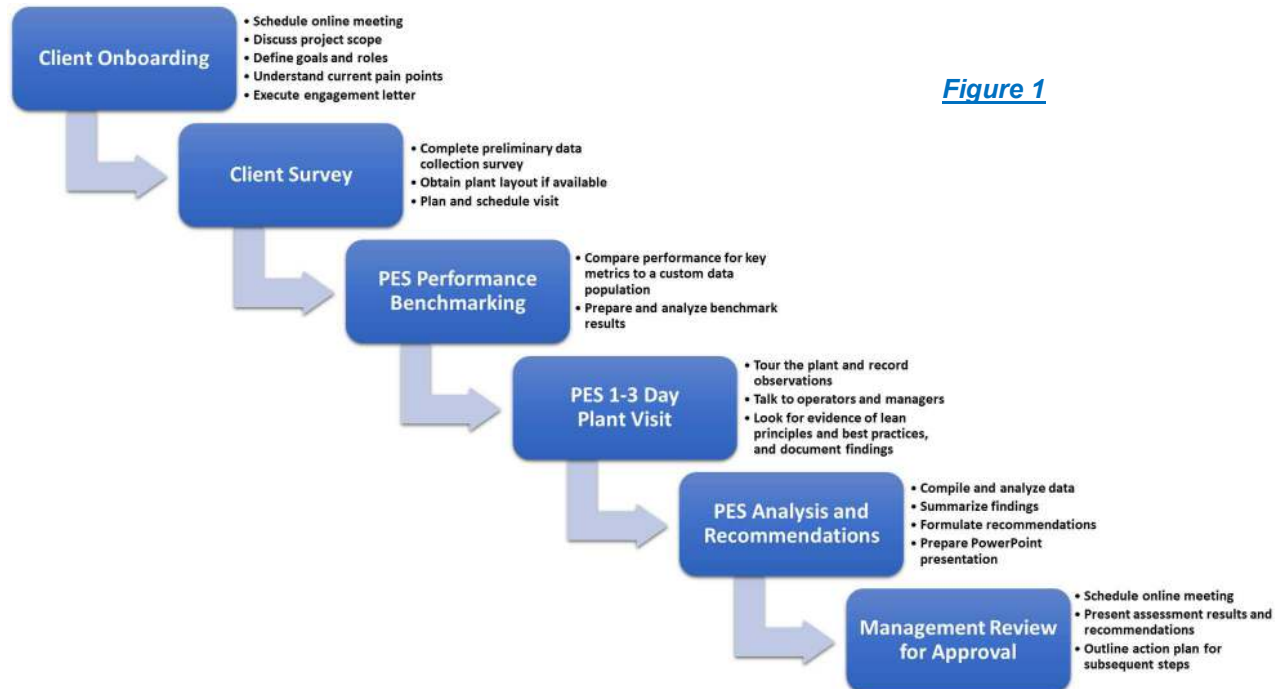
Client Onboarding

• Schedule online meeting
• Discuss project scope
• Define goals and roles
• Understand current pain points
• Execute engagement letter

Figure 1

Client Survey

• Complete preliminary data collection survey
• Obtain plant layout if available
• Plan and schedule visit

PES Performance Benchmarking

• Compare performance for key metrics to a custom data population
• Prepare and analyze benchmark results

PES 1-3 Day Plant Visit

• Tour the plant and record observations
• Talk to operators and managers
• Look for evidence of lean principles and best practices, and document findings

PES Analysis and Recommendations

• Compile and analyze data
• Summarize findings
• Formulate recommendations
• Prepare PowerPoint presentation

Management Review for Approval

• Schedule online meeting
• Present assessment results and recommendations
• Outline action plan for subsequent steps